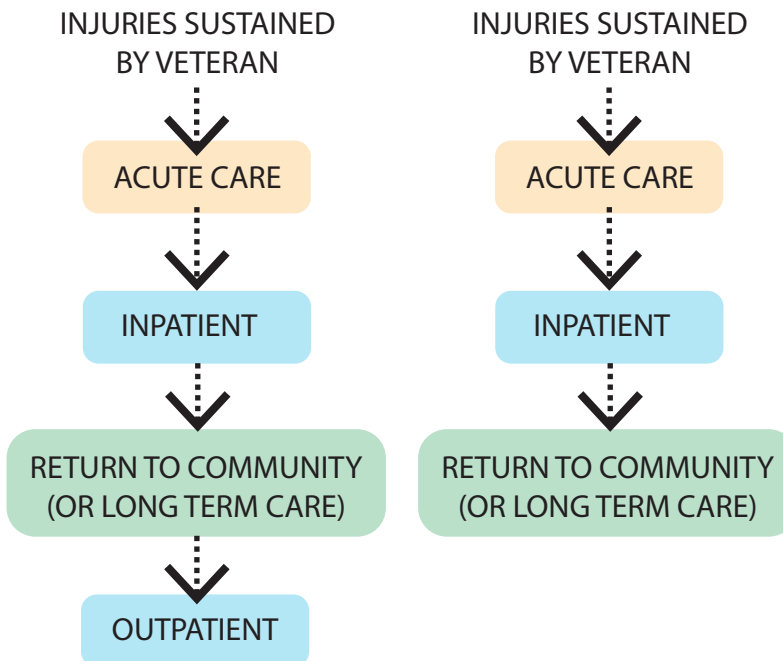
INJURIES SUSTAINED BY VETERAN

ACUTE CARE

INPATIENT

RETURN TO COMMUNITY (OR LONG TERM CARE)

OUTPATIENT

INJURIES SUSTAINED BY VETERAN

ACUTE CARE

INPATIENT

RETURN TO COMMUNITY (OR LONG TERM CARE)